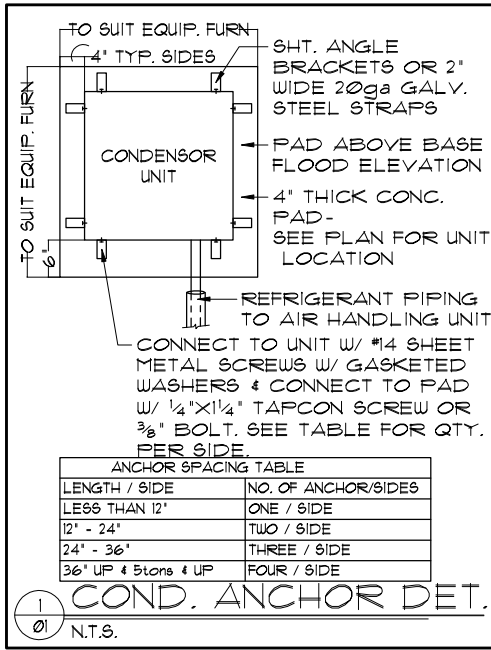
TO SUIT EQUIP. FURN.

4" TYP. SIDES

TO SUIT EQUIP. FURN.

6"

CONDENSOR UNIT

SHT. ANGLE BRACKETS OR 2" WIDE 20ga GALV. STEEL STRAPS

PAD ABOVE BASE FLOOD ELEVATION

4" THICK CONC. PAD- SEE PLAN FOR UNIT LOCATION

REFRIGERANT PIPING TO AIR HANDLING UNIT

CONNECT TO UNIT W/ #14 SHEET METAL SCREWS W/ GASKETED WASHERS & CONNECT TO PAD W/ $\frac{1}{4}$"X$1\frac{1}{4}$" TAPCON SCREW OR $\frac{3}{8}$" BOLT. SEE TABLE FOR QTY. PER SIDE.

ANCHOR SPACING TABLE

| LENGTH / SIDE | NO. OF ANCHOR/SIDES |
|---|---|
| LESS THAN 12" | ONE / SIDE |
| 12" - 24" | TWO / SIDE |
| 24" - 36" | THREE / SIDE |
| 36" UP & 5tons & UP | FOUR / SIDE |

1
01

COND. ANCHOR DET.

N.T.S.